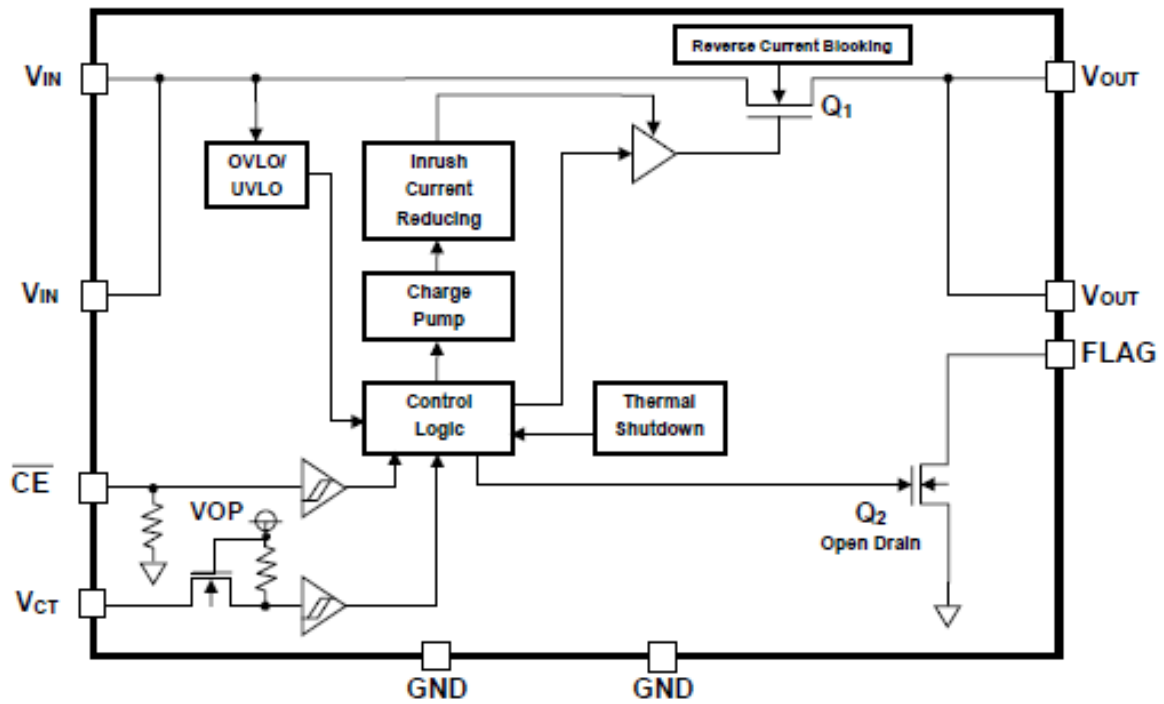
Reverse Current Blocking

$V_{IN}$

$V_{OUT}$

$Q_1$

OVLO/ UVLO

Inrush Current Reducing

$V_{IN}$

$V_{OUT}$

Charge Pump

FLAG

Control Logic

Thermal Shutdown

$\overline{CE}$

VOP

$Q_2$
Open Drain

$V_{CT}$

GND

GND